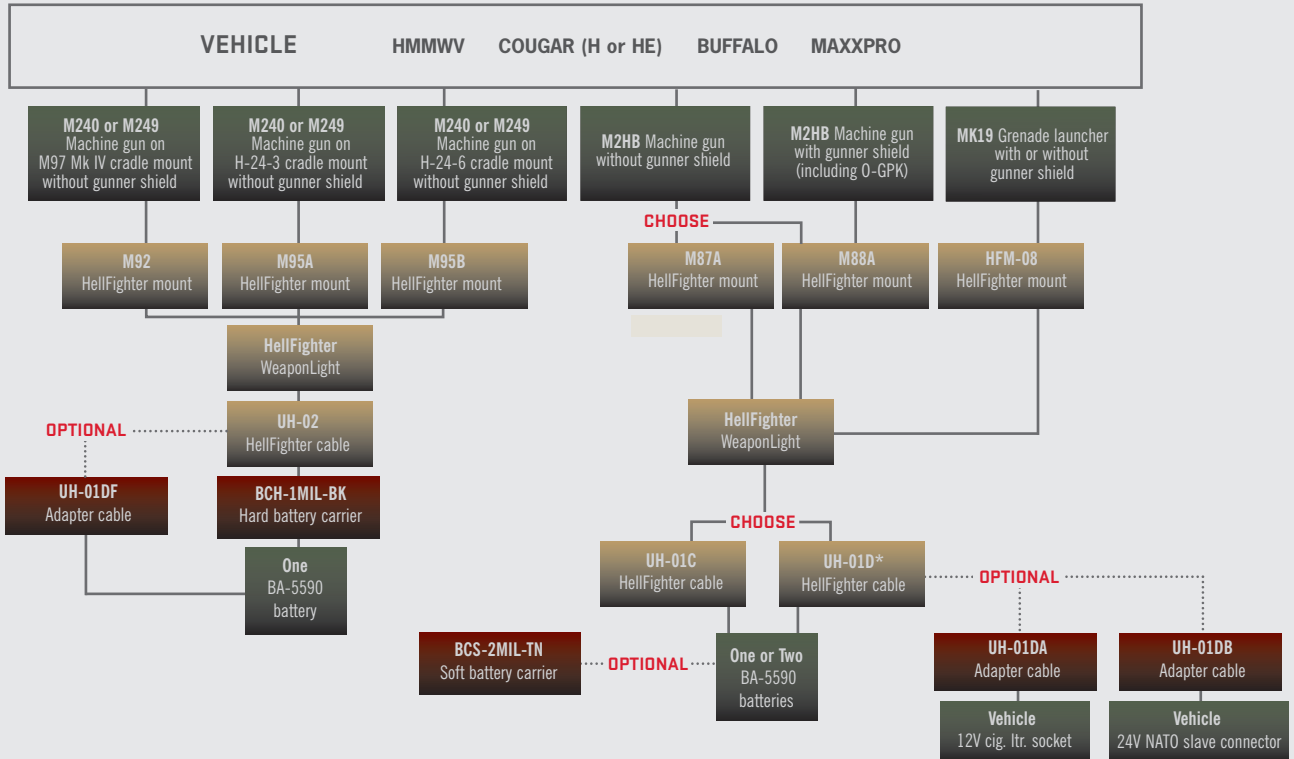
VEHICLE HMMWV COUGAR (H or HE) BUFFALO MAXXPRO

M240 or M249
Machine gun on
M97 Mk IV cradle mount
without gunner shield

M240 or M249
Machine gun on
H-24-3 cradle mount
without gunner shield

M240 or M249
Machine gun on
H-24-6 cradle mount
without gunner shield

M2HB Machine gun
without gunner shield

M2HB Machine gun
with gunner shield
(including O-GPK)

MK19 Grenade launcher
with or without
gunner shield

CHOOSE

M92
HellFighter mount

M95A
HellFighter mount

M95B
HellFighter mount

M87A
HellFighter mount

M88A
HellFighter mount

HFM-08
HellFighter mount

HellFighter
WeaponLight

OPTIONAL

UH-02
HellFighter cable

UH-01DF
Adapter cable

BCH-1MIL-BK
Hard battery carrier

One
BA-5590
battery

HellFighter
WeaponLight

CHOOSE

UH-01C
HellFighter cable

UH-01D*
HellFighter cable

OPTIONAL

BCS-2MIL-TN
Soft battery carrier

OPTIONAL

One or Two
BA-5590
batteries

UH-01DA
Adapter cable

UH-01DB
Adapter cable

Vehicle
12V cig. ltr. socket

Vehicle
24V NATO slave connector